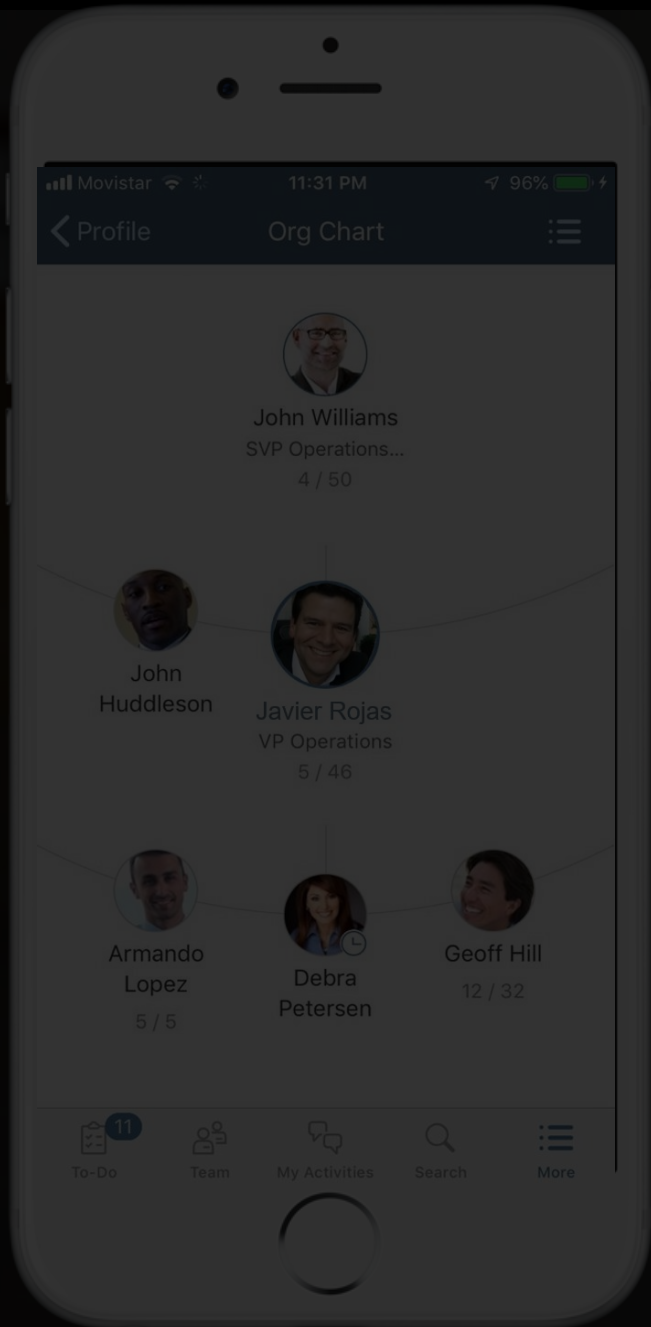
Movistar 11:31 PM 96%

Profile Org Chart

John Williams
SVP Operations...
4 / 50

John Huddleson

Javier Rojas
VP Operations
5 / 46

Armando Lopez
5 / 5

Debra Petersen

Geoff Hill
12 / 32

11
To-Do Team My Activities Search More